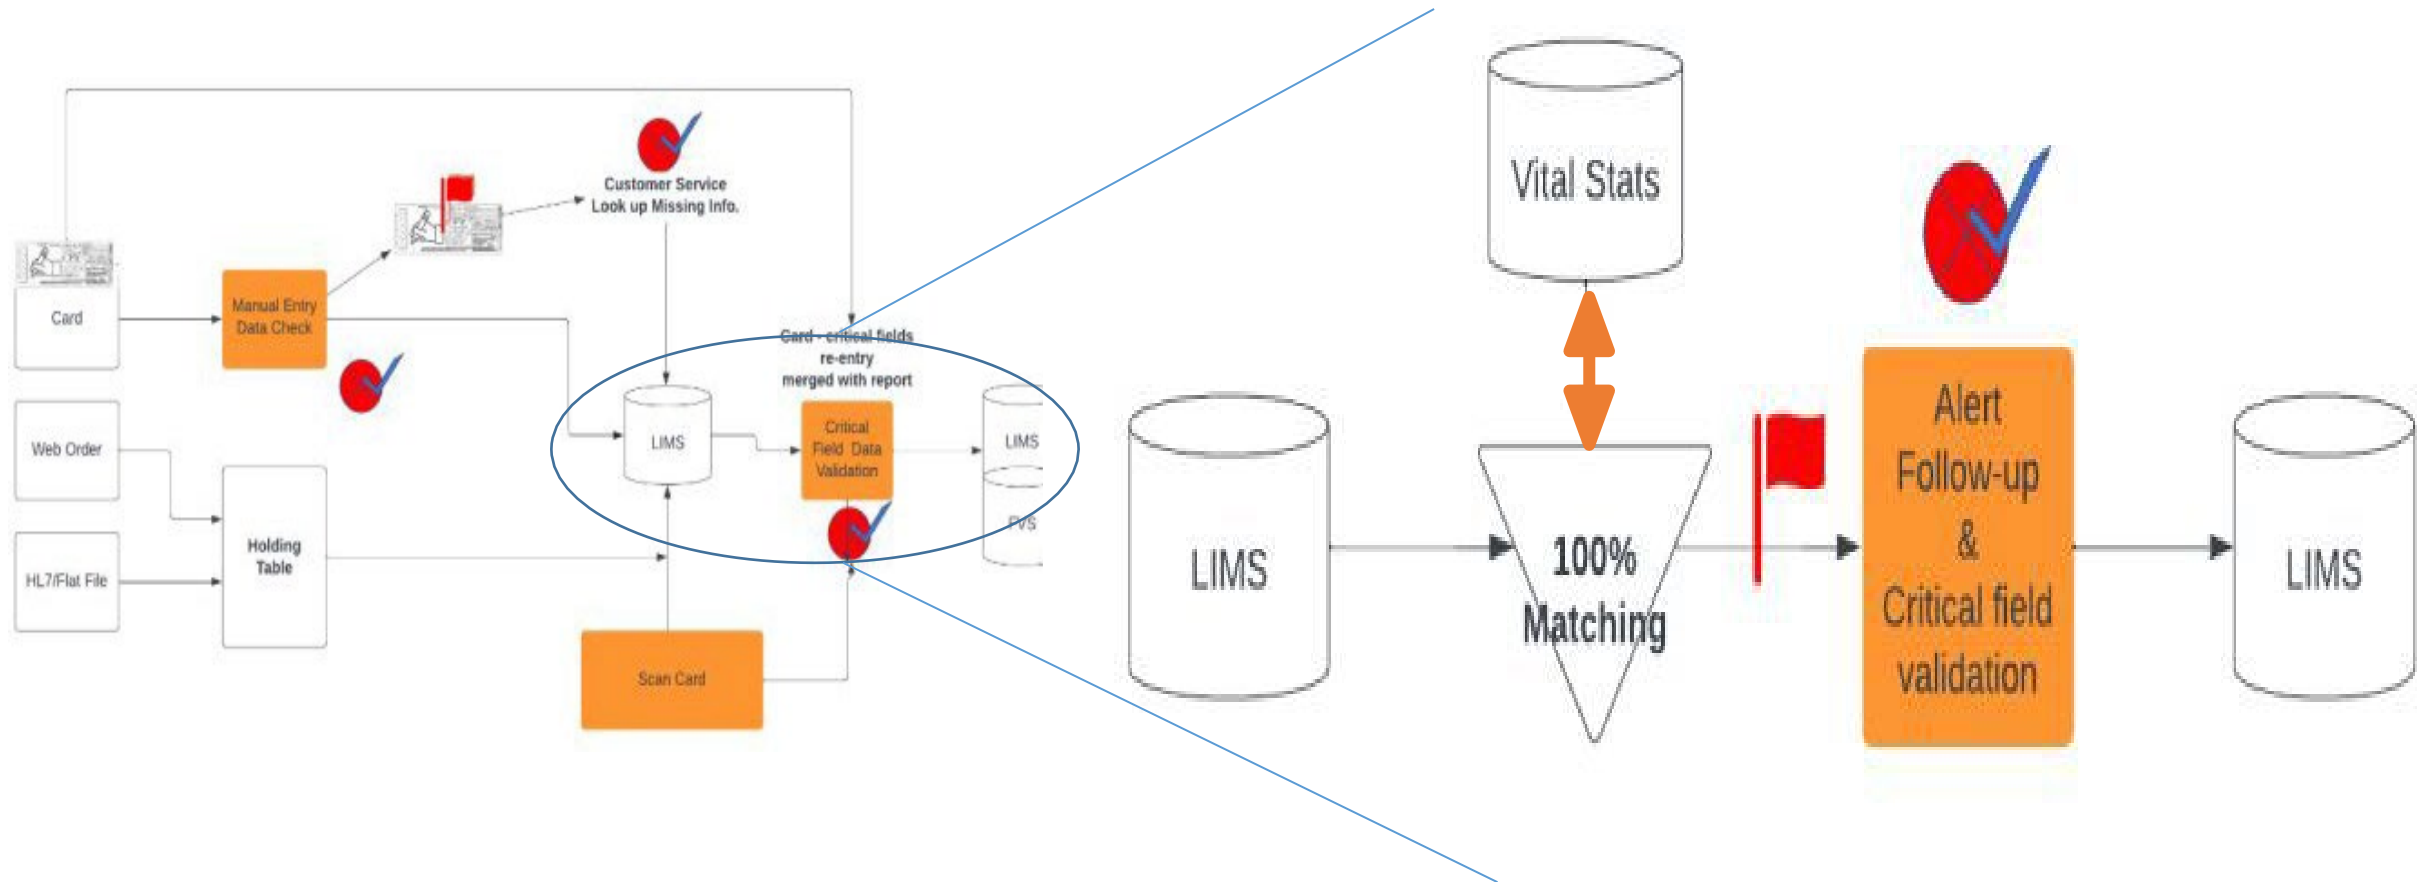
Customer Service
Look up Missing Info.

Card

Manual Entry
Data Check

Card - critical fields
re-entry
merged with report

Web Order

LIMS

Critical
Field Data
Validation

LIMS

PVS

HL7/Flat File

Holding
Table

Scan Card

Vital Stats

LIMS

100%
Matching

Alert
Follow-up
&
Critical field
validation

LIMS